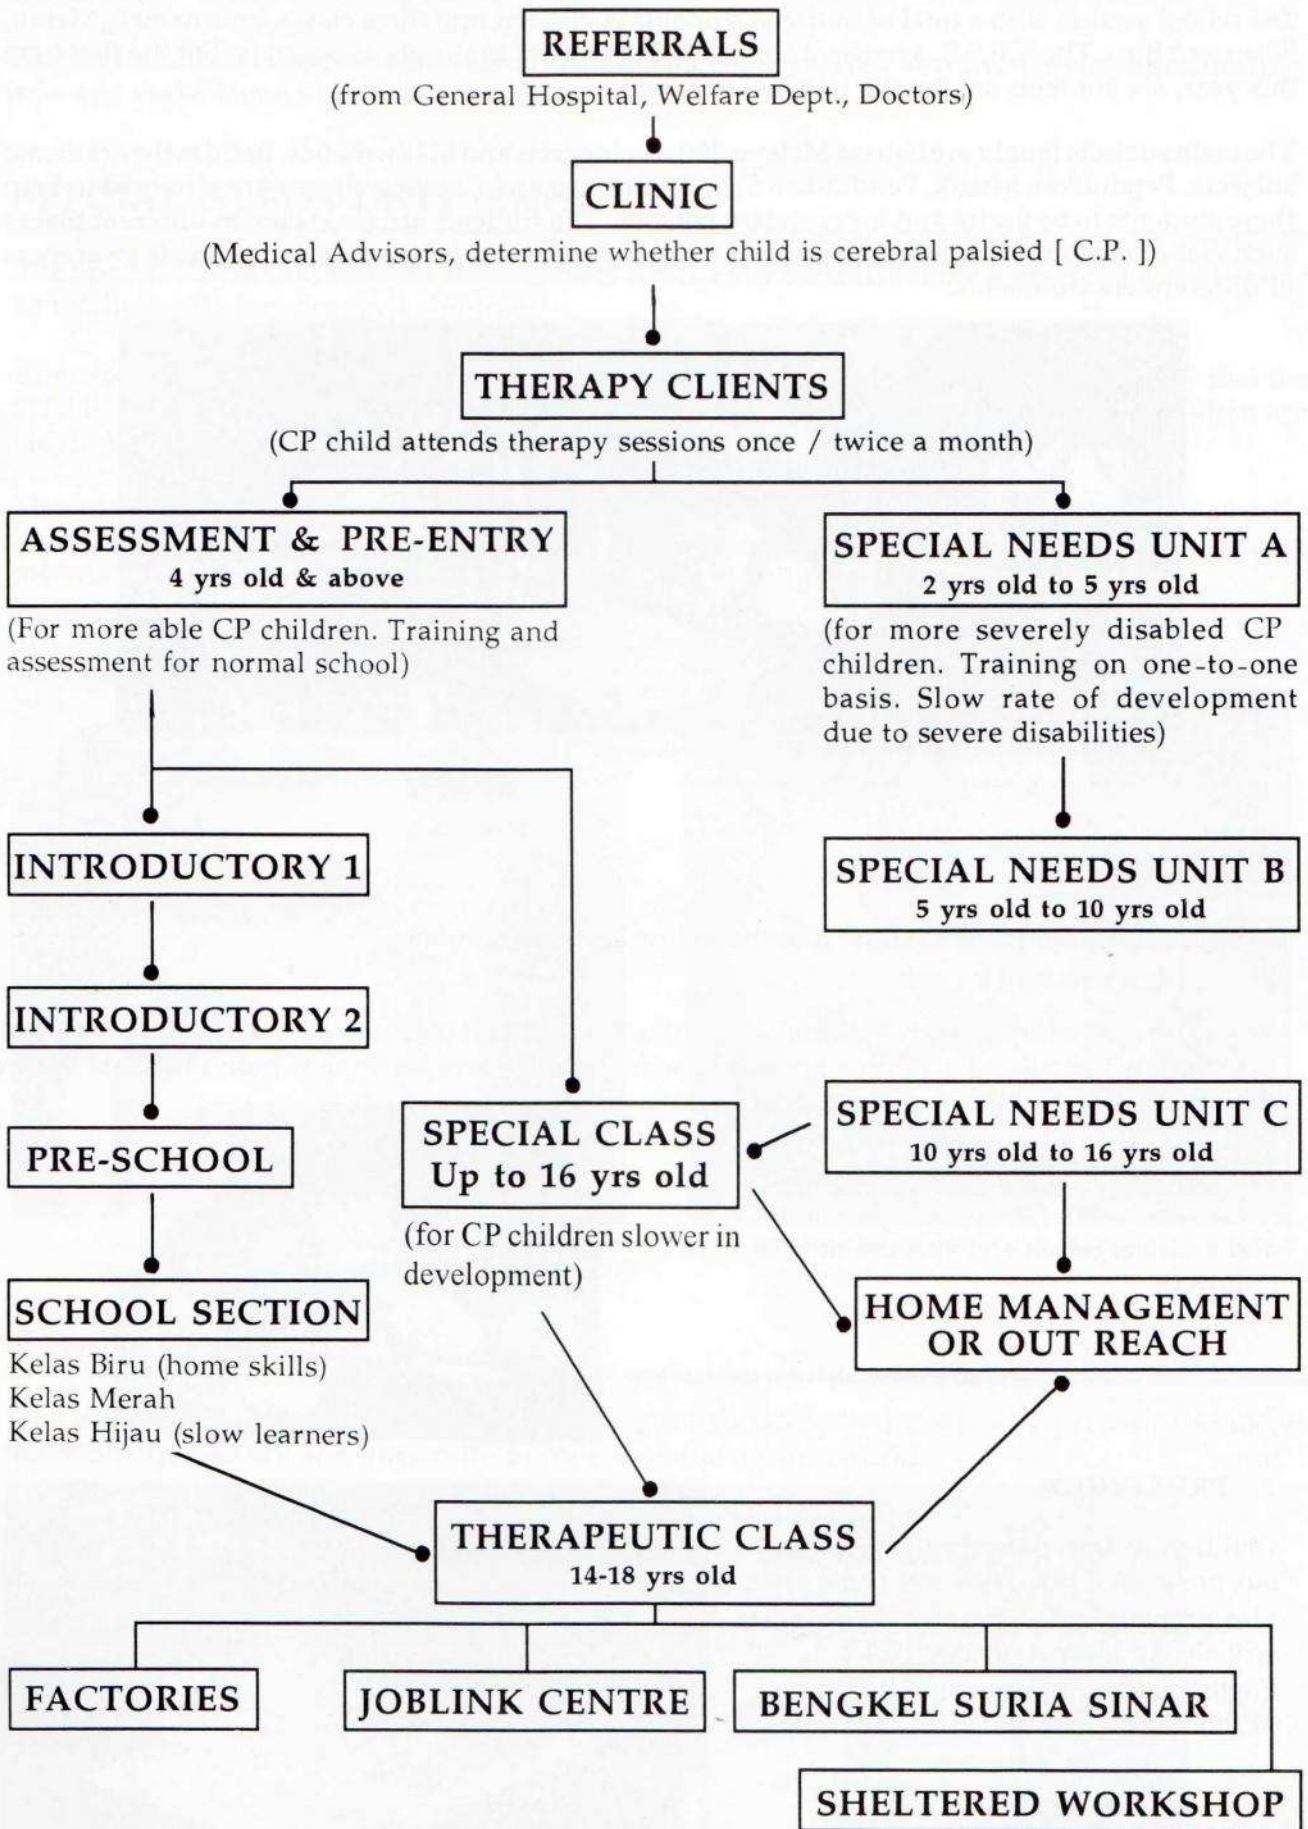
REFERRALS
(from General Hospital, Welfare Dept., Doctors)

CLINIC
(Medical Advisors, determine whether child is cerebral palsied [ C.P. ])

THERAPY CLIENTS
(CP child attends therapy sessions once / twice a month)

ASSESSMENT & PRE-ENTRY
4 yrs old & above
(For more able CP children. Training and assessment for normal school)

SPECIAL NEEDS UNIT A
2 yrs old to 5 yrs old
(for more severely disabled CP children. Training on one-to-one basis. Slow rate of development due to severe disabilities)

INTRODUCTORY 1

SPECIAL NEEDS UNIT B
5 yrs old to 10 yrs old

INTRODUCTORY 2

SPECIAL CLASS
Up to 16 yrs old
(for CP children slower in development)

SPECIAL NEEDS UNIT C
10 yrs old to 16 yrs old

PRE-SCHOOL

SCHOOL SECTION
Kelas Biru (home skills)
Kelas Merah
Kelas Hijau (slow learners)

HOME MANAGEMENT OR OUT REACH

THERAPEUTIC CLASS
14-18 yrs old

FACTORIES

JOBLINK CENTRE

BENGKEL SURIA SINAR

SHELTERED WORKSHOP